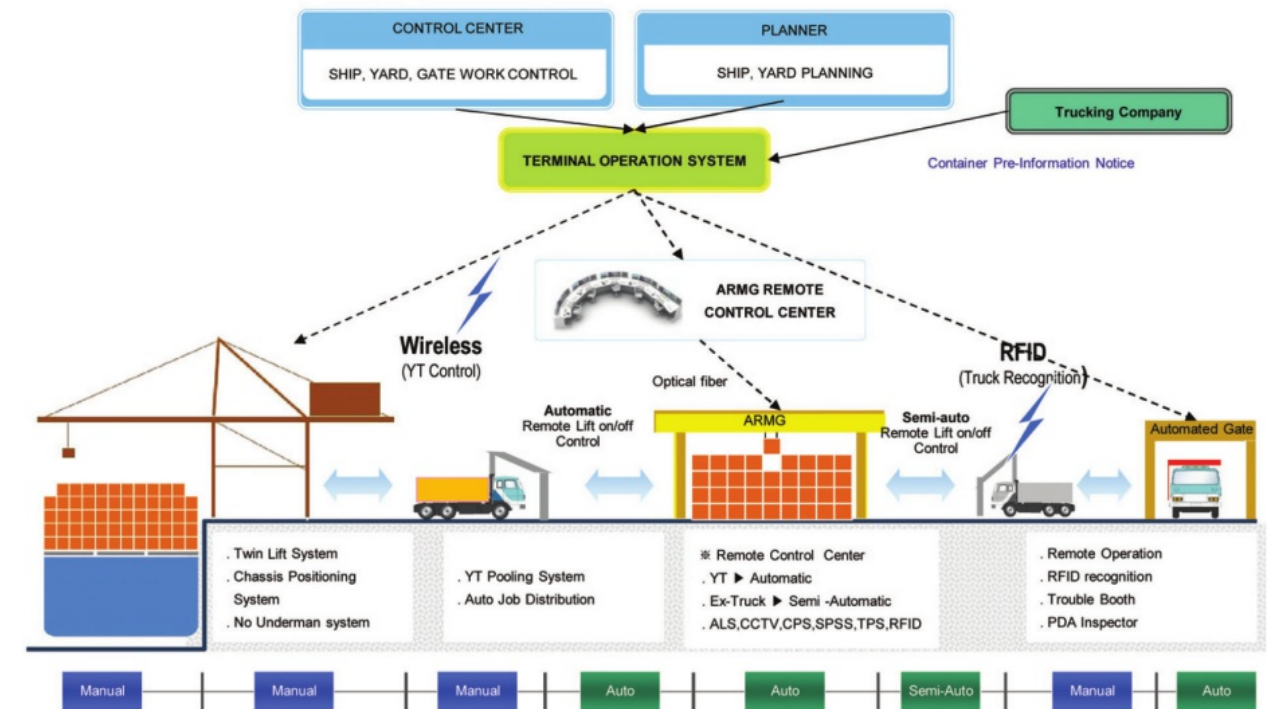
CONTROL CENTER

SHIP, YARD, GATE WORK CONTROL

PLANNER

SHIP, YARD PLANNING

Trucking Company

TERMINAL OPERATION SYSTEM

Container Pre-Information Notice

ARMG REMOTE CONTROL CENTER

Wireless
(YT Control)

RFID
(Truck Recognition)

Optical fiber

Automatic
Remote Lift on/off Control

ARMG

Semi-auto
Remote Lift on/off Control

Automated Gate

. Twin Lift System
. Chassis Positioning System
. No Underman system

. YT Pooling System
. Auto Job Distribution

※ Remote Control Center
. YT ▶ Automatic
. Ex-Truck ▶ Semi -Automatic
. ALS,CCTV,CPS,SPSS,TPS,RFID

. Remote Operation
. RFID recognition
. Trouble Booth
. PDA Inspector

Manual | Manual | Manual | Auto | Auto | Semi-Auto | Manual | Auto